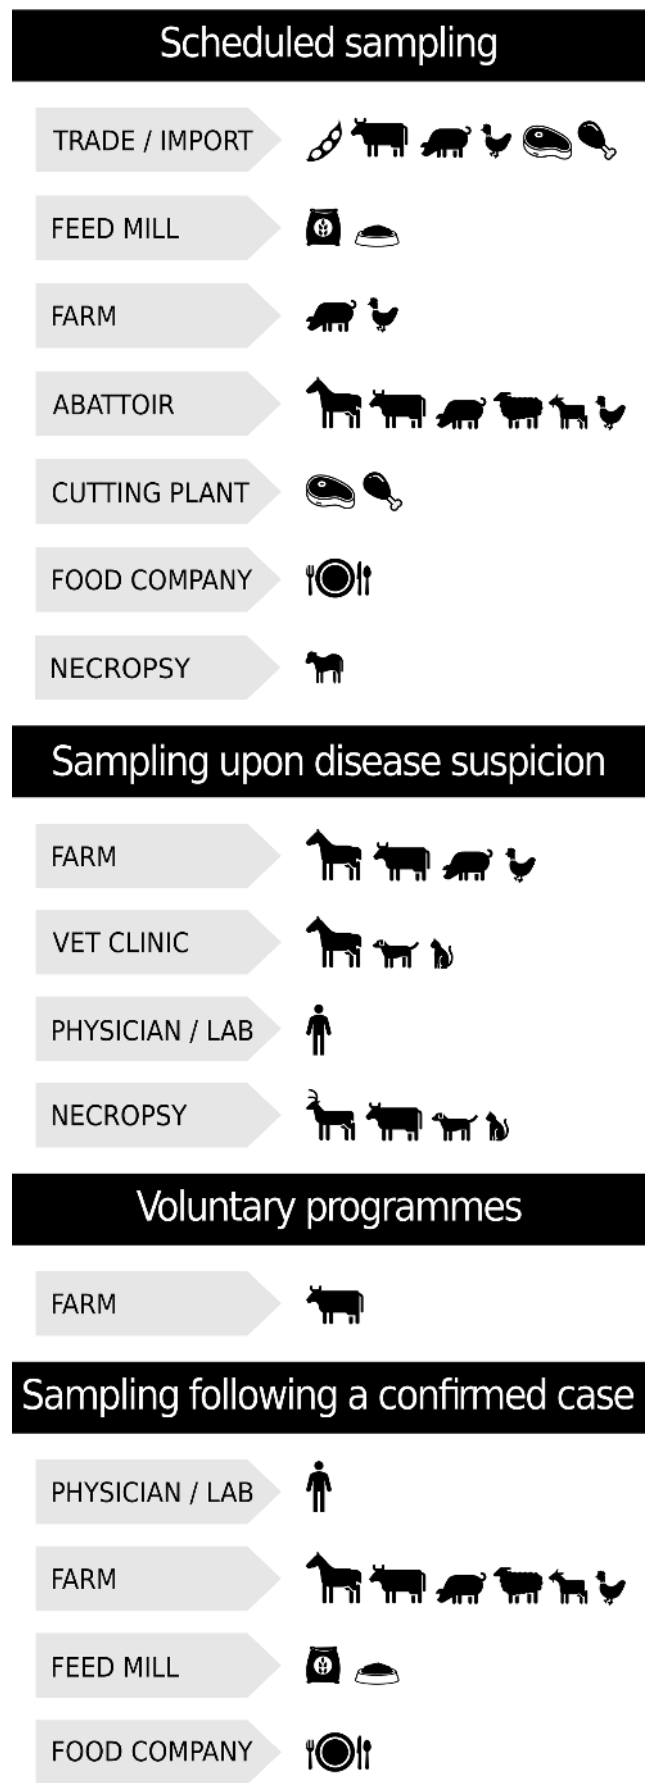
Scheduled sampling

TRADE / IMPORT

FEED MILL

FARM

ABATTOIR

CUTTING PLANT

FOOD COMPANY

NECROPSY

Sampling upon disease suspicion

FARM

VET CLINIC

PHYSICIAN / LAB

NECROPSY

Voluntary programmes

FARM

Sampling following a confirmed case

PHYSICIAN / LAB

FARM

FEED MILL

FOOD COMPANY